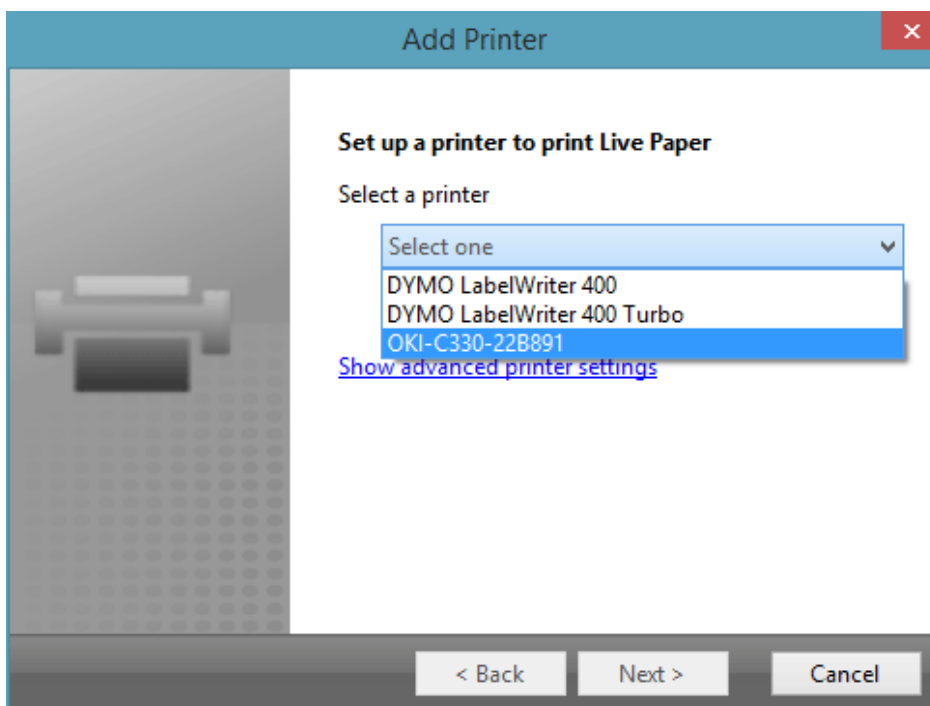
Add Printer

×

Set up a printer to print Live Paper

Select a printer

Select one

DYMO LabelWriter 400
DYMO LabelWriter 400 Turbo
OKI-C330-22B891

Show advanced printer settings

< Back

Next >

Cancel